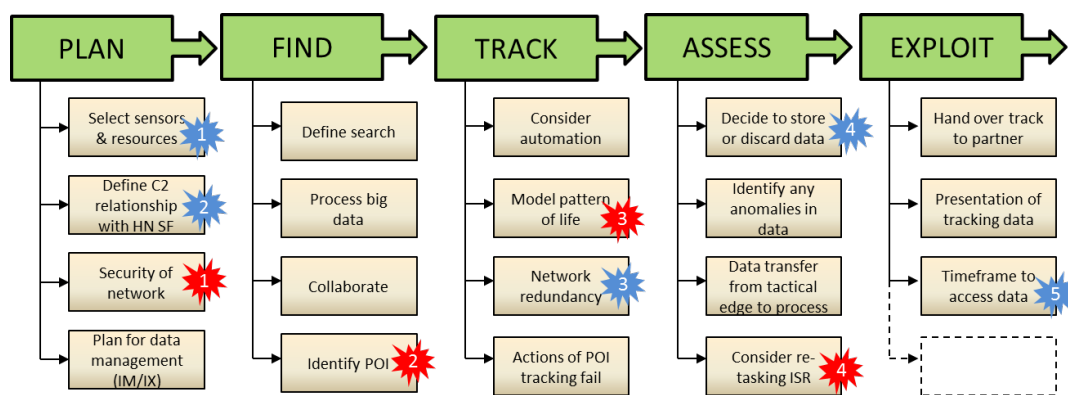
PLAN

Select sensors & resources 1

Define C2 relationship with HN SF 2

Security of network 1

Plan for data management (IM/IX)

FIND

Define search

Process big data

Collaborate

Identify POI 2

TRACK

Consider automation

Model pattern of life 3

Network redundancy 3

Actions of POI tracking fail

ASSESS

Decide to store or discard data 4

Identify any anomalies in data

Data transfer from tactical edge to process

Consider re-tasking ISR 4

EXPLOIT

Hand over track to partner

Presentation of tracking data

Timeframe to access data 5